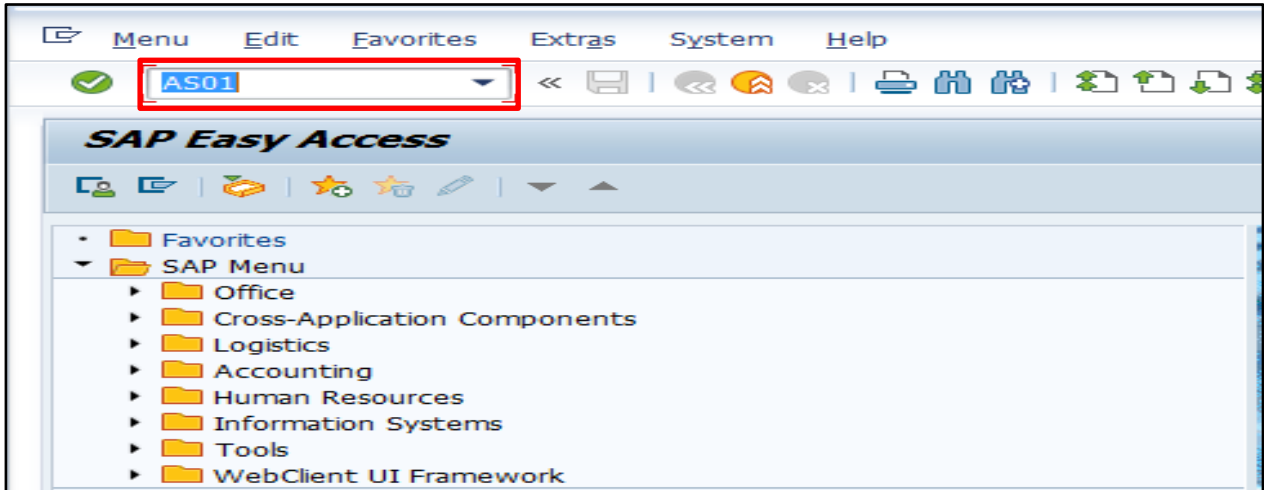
Menu Edit Favorites Extras System Help

AS01

SAP Easy Access

Favorites
SAP Menu
Office
Cross-Application Components
Logistics
Accounting
Human Resources
Information Systems
Tools
WebClient UI Framework